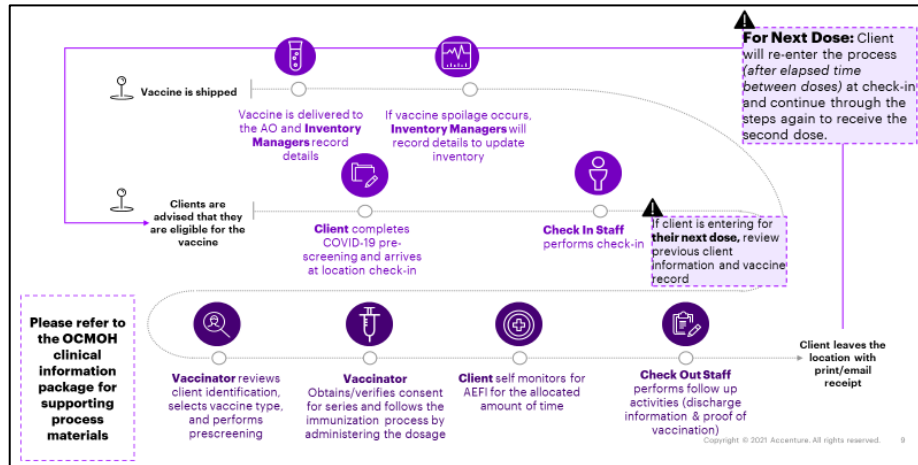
**For Next Dose:** Client will re-enter the process *(after elapsed time between doses)* at check-in and continue through the steps again to receive the second dose.

Vaccine is shipped

Vaccine is delivered to the AO and **Inventory Managers** record details

If vaccine spoilage occurs, **Inventory Managers** will record details to update inventory

Clients are advised that they are eligible for the vaccine

**Client** completes COVID-19 pre-screening and arrives at location check-in

**Check In Staff** performs check-in

If client is entering for **their next dose,** review previous client information and vaccine record

Please refer to the OCMOH clinical information package for supporting process materials

**Vaccinator** reviews client identification, selects vaccine type, and performs prescreening

**Vaccinator** Obtains/verifies consent for series and follows the immunization process by administering the dosage

**Client** self monitors for AEFI for the allocated amount of time

**Check Out Staff** performs follow up activities (discharge information & proof of vaccination)

Client leaves the location with print/email receipt

Copyright © 2021 Accenture. All rights reserved. 9